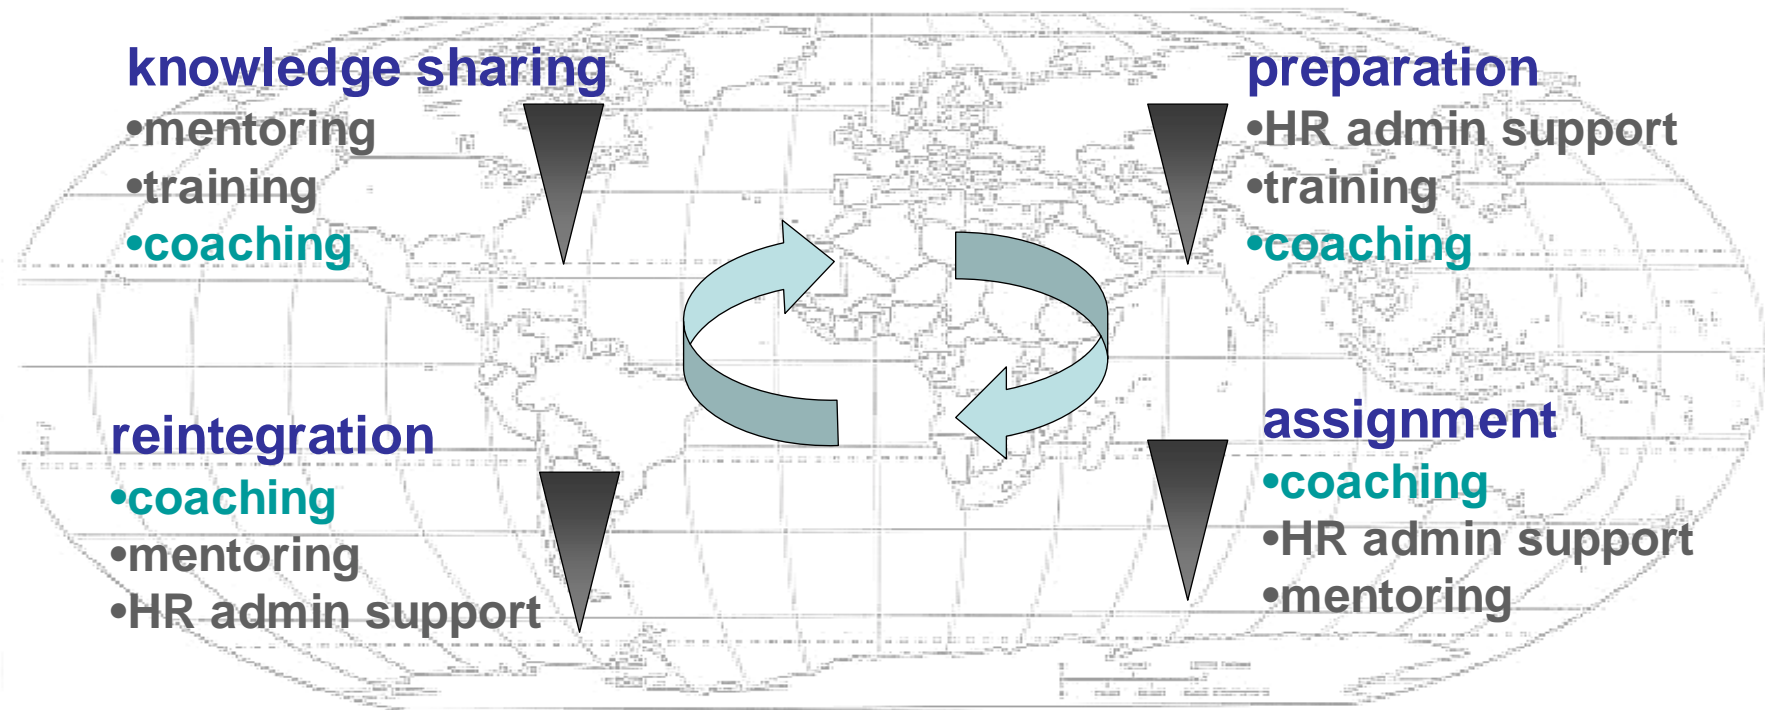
knowledge sharing
•mentoring
•training
•coaching

preparation
•HR admin support
•training
•coaching

reintegration
•coaching
•mentoring
•HR admin support

assignment
•coaching
•HR admin support
•mentoring